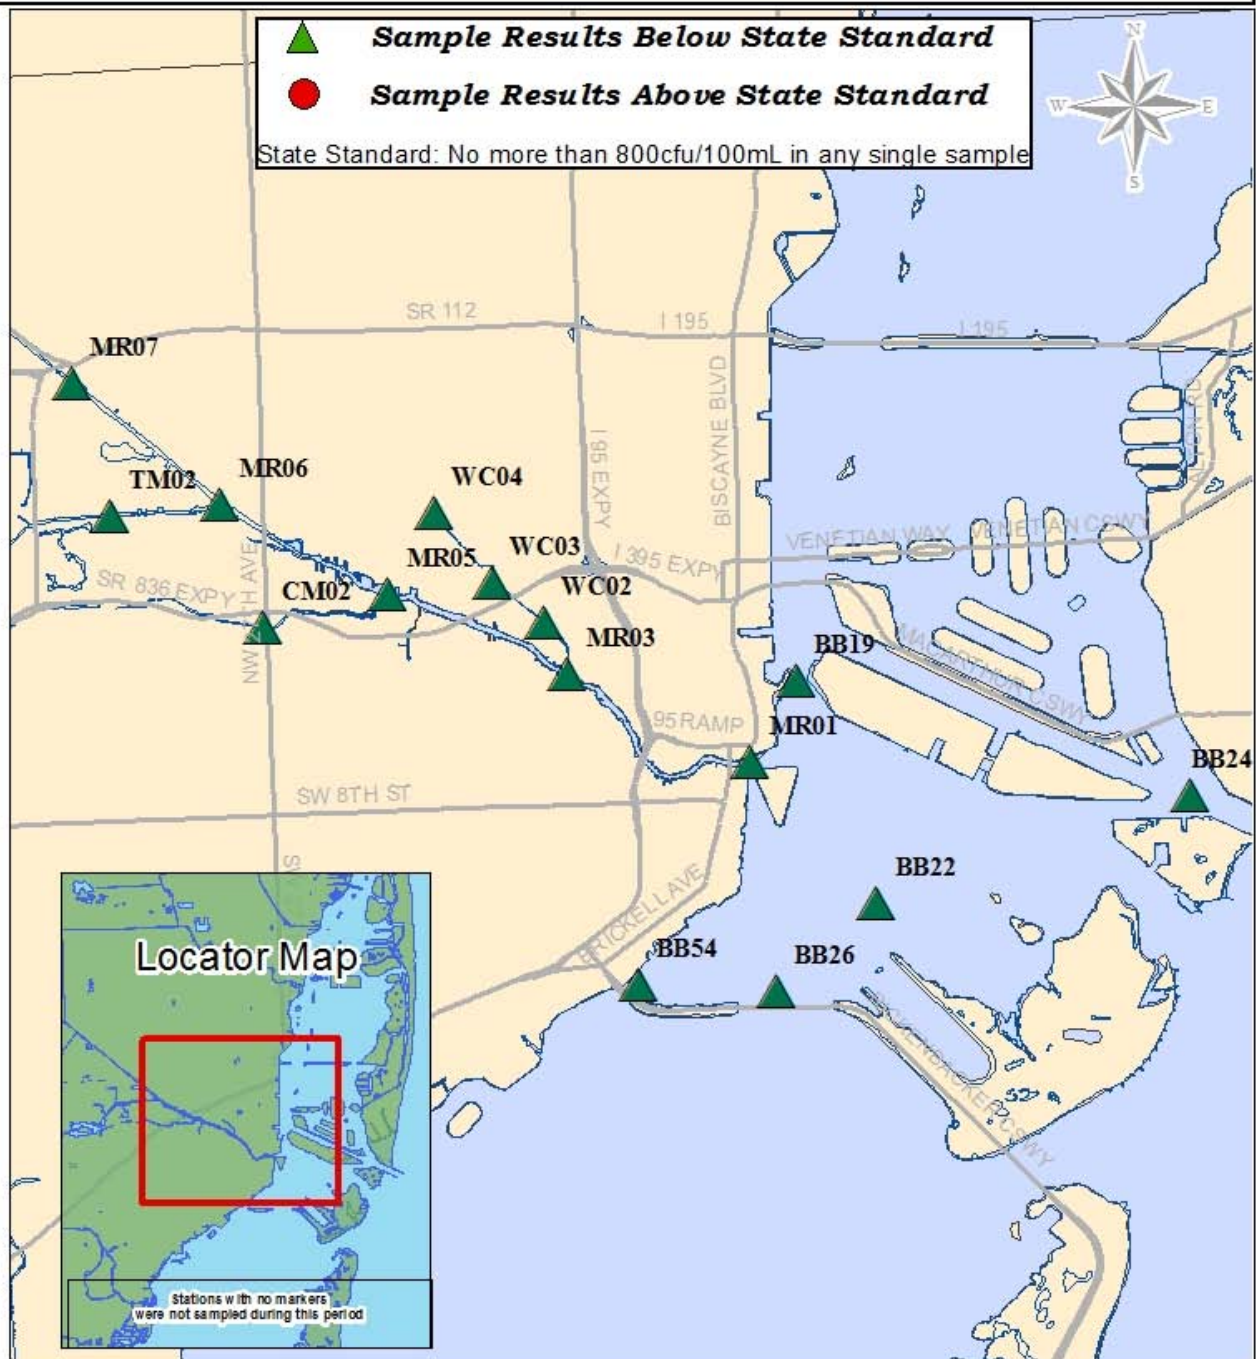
Sample Results Below State Standard

Sample Results Above State Standard

State Standard: No more than 800cfu/100mL in any single sample

N
W
E
S

SR 112
I 195
I 195
BISCAYNE BLVD
I 95 EXPY
I 395 EXPY
VENETIAN WAY
VENETIAN CSWY
SR 836 EXPY
NW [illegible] AVE
MACARTHUR CSWY
95 RAMP
SW 8TH ST
BRICKELL AVE
RICKENBACKER CSWY
ALTON RD

MR07
TM02
MR06
WC04
WC03
MR05
WC02
CM02
MR03
BB19
MR01
BB24
BB22
BB54
BB26

Locator Map

Stations with no markers were not sampled during this period